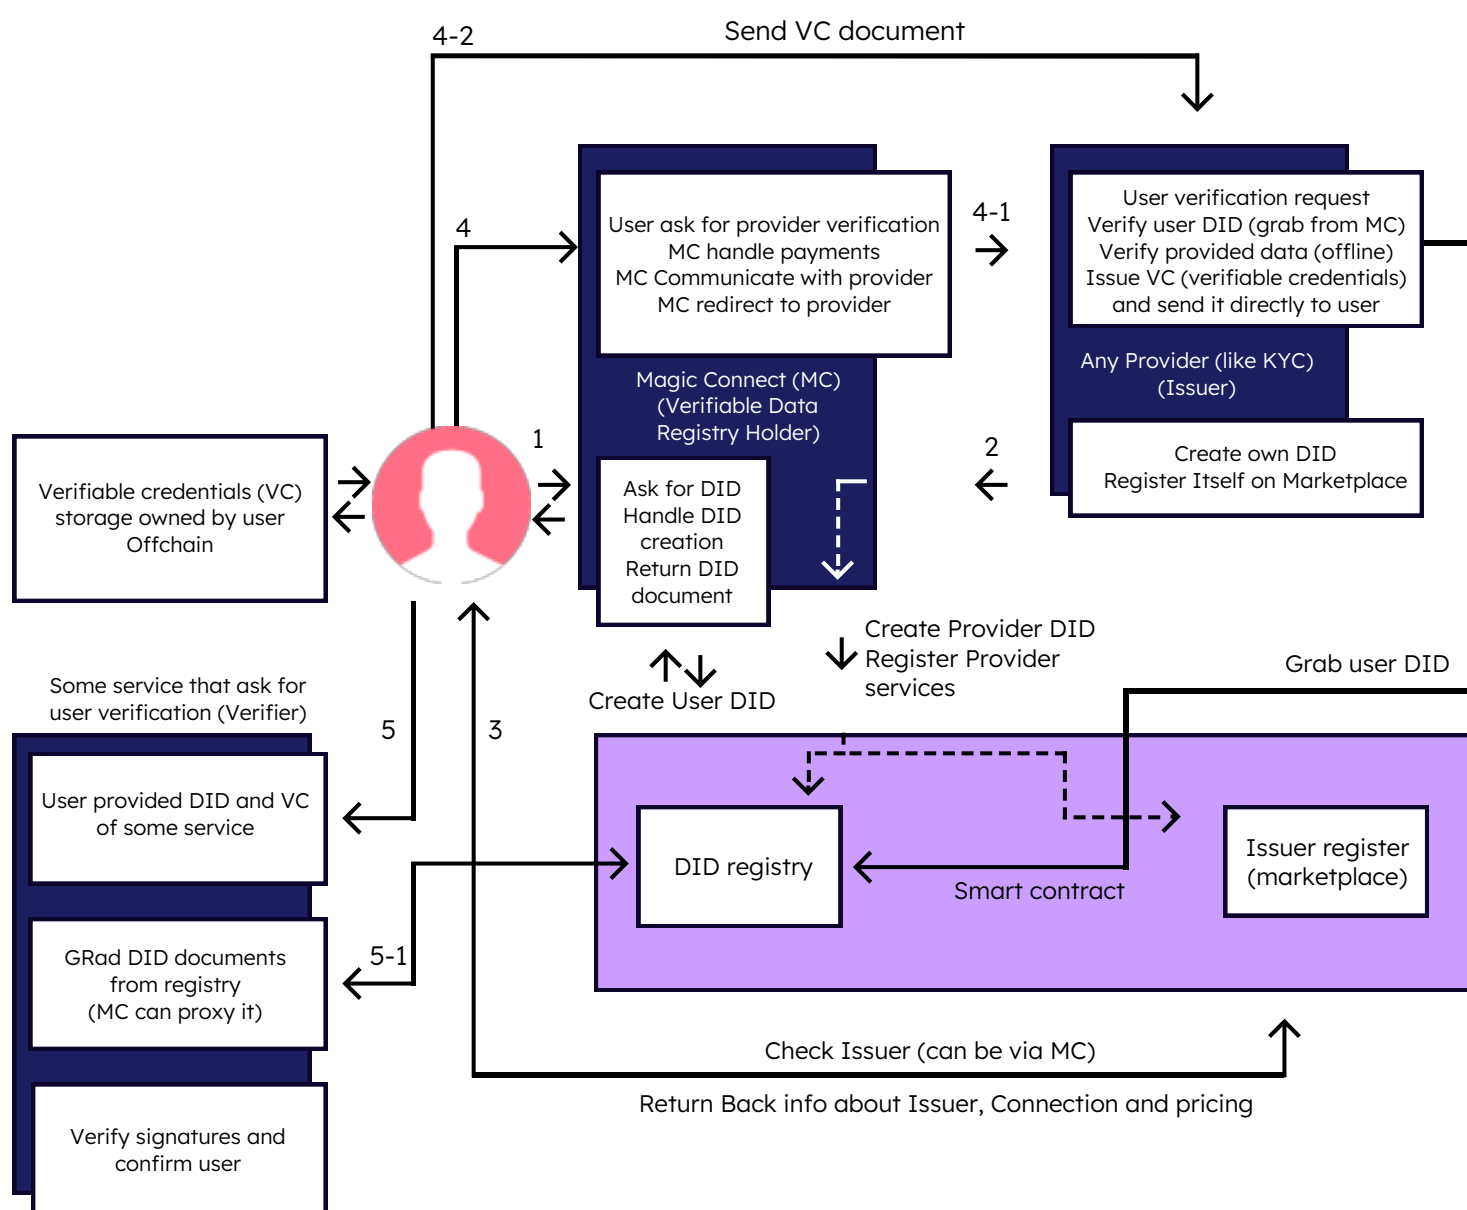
4-2

Send VC document

4

User ask for provider verification
MC handle payments
MC Communicate with provider
MC redirect to provider

Magic Connect (MC)
(Verifiable Data
Registry Holder)

4-1

User verification request
Verify user DID (grab from MC)
Verify provided data (offline)
Issue VC (verifiable credentials)
and send it directly to user

Any Provider (like KYC)
(Issuer)

Verifiable credentials (VC)
storage owned by user
Offchain

1

Ask for DID
Handle DID
creation
Return DID
document

2

Create own DID
Register Itself on Marketplace

Create Provider DID
Register Provider
services

Create User DID

Grab user DID

Some service that ask for
user verification (Verifier)

5

3

User provided DID and VC
of some service

DID registry

Smart contract

Issuer register
(marketplace)

5-1

GRad DID documents
from registry
(MC can proxy it)

Check Issuer (can be via MC)

Return Back info about Issuer, Connection and pricing

Verify signatures and
confirm user